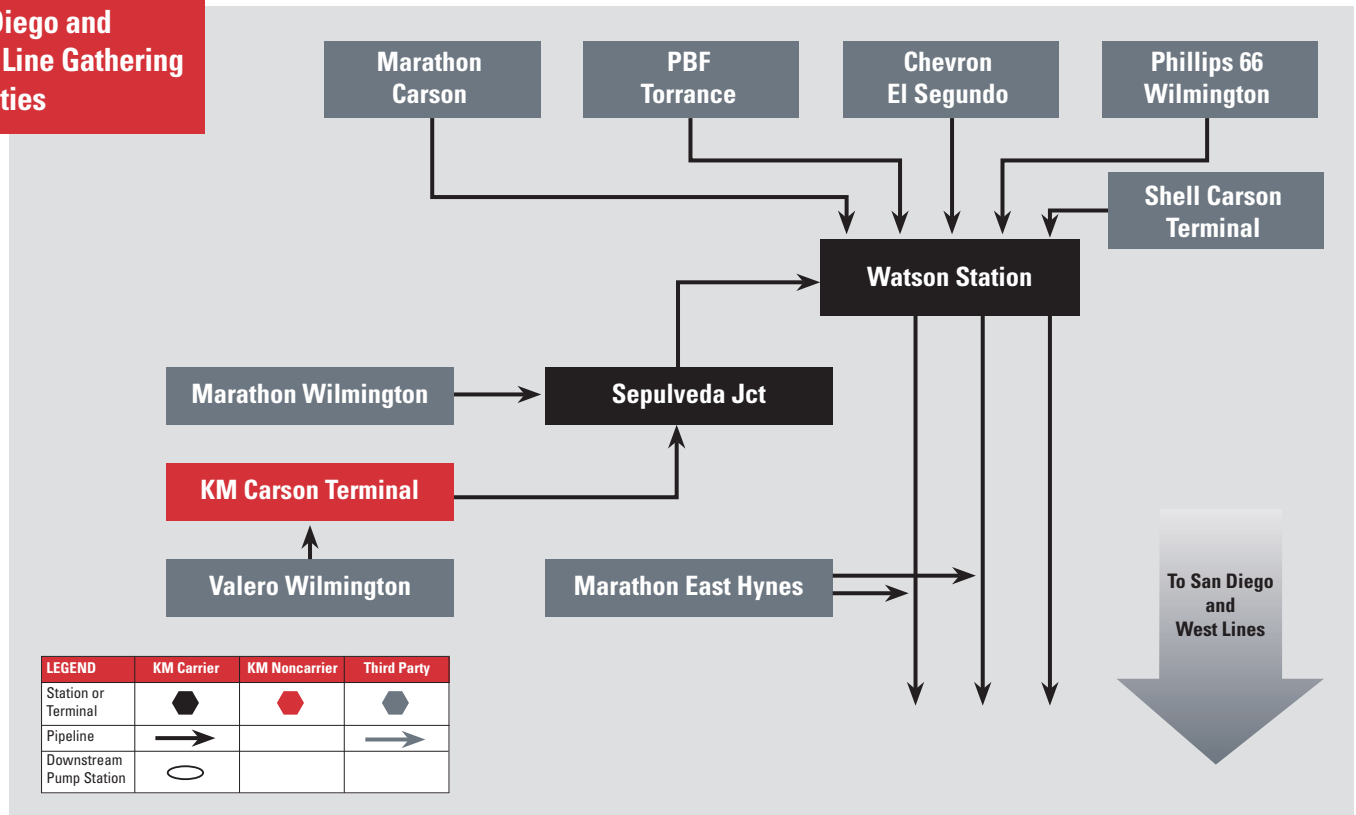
Diego and
Line Gathering
ties

Marathon Carson

PBF Torrance

Chevron El Segundo

Phillips 66 Wilmington

Shell Carson Terminal

Watson Station

Marathon Wilmington

Sepulveda Jct

KM Carson Terminal

Valero Wilmington

Marathon East Hynes

To San Diego and West Lines

| LEGEND | KM Carrier | KM Noncarrier | Third Party |
|---|---|---|---|
| Station or Terminal | | | |
| Pipeline | | | |
| Downstream Pump Station | | | |